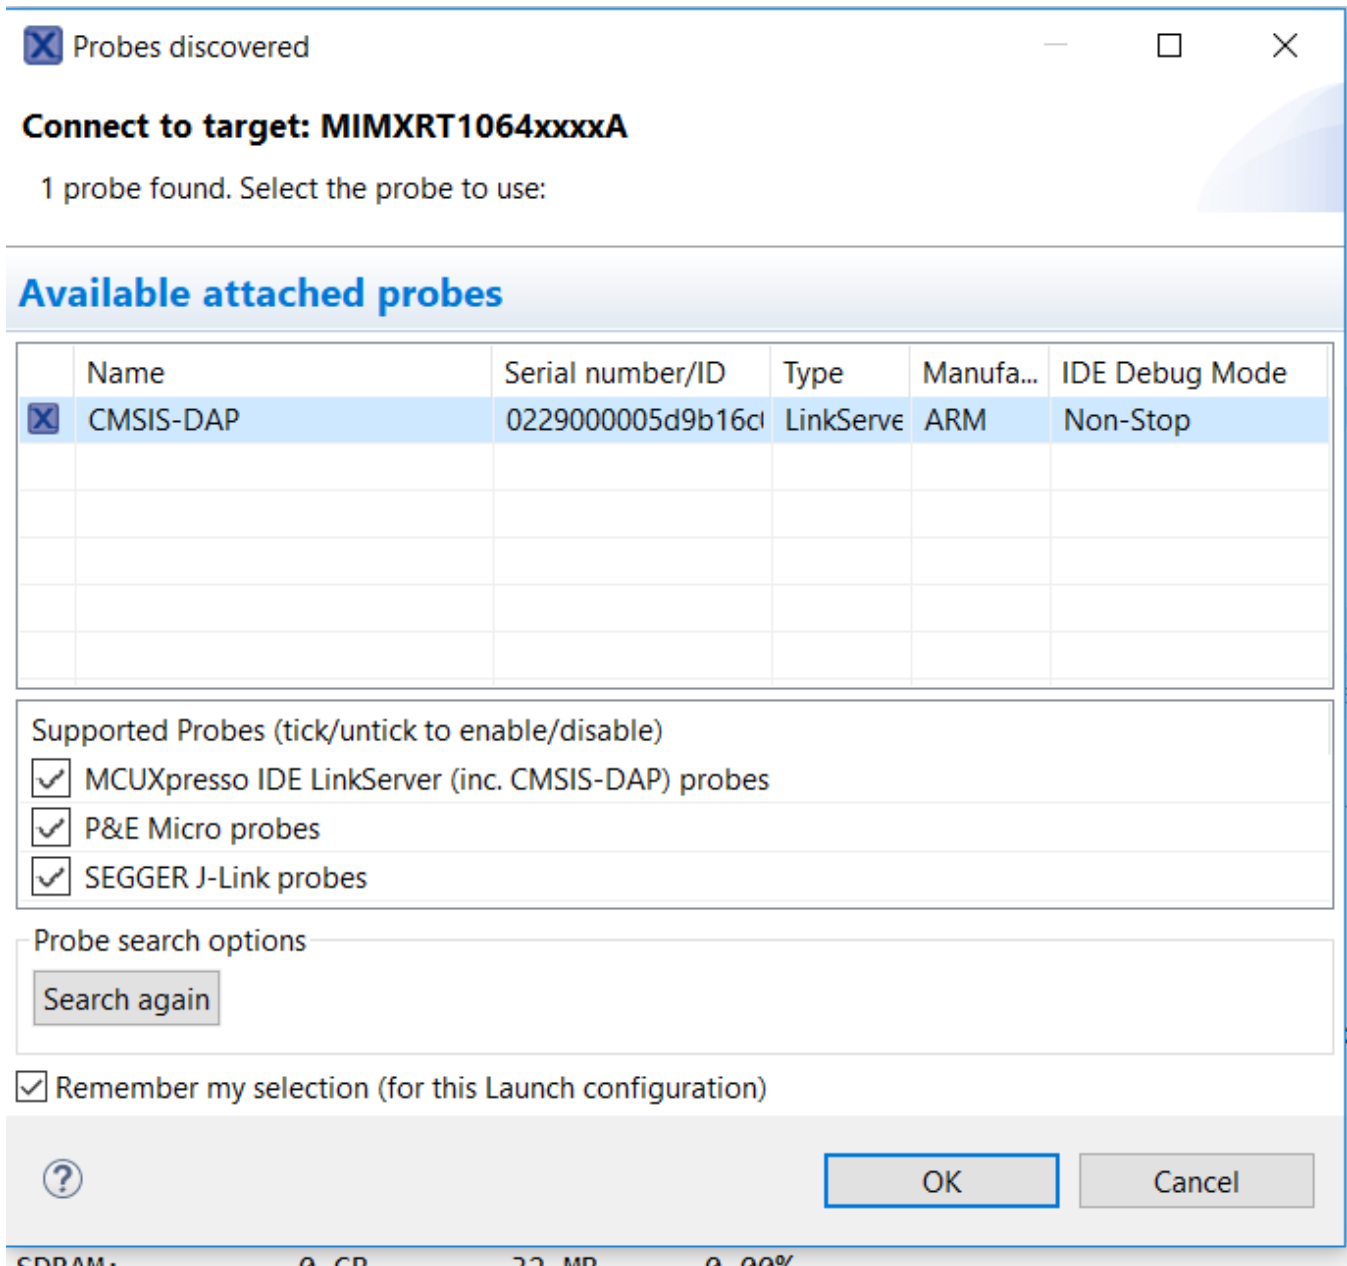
Probes discovered

Connect to target: MIMXRT1064xxxxA

1 probe found. Select the probe to use:

Available attached probes

| | Name | Serial number/ID | Type | Manufa... | IDE Debug Mode |
|---|---|---|---|---|---|
| | CMSIS-DAP | 0229000005d9b16c | LinkServe | ARM | Non-Stop |

Supported Probes (tick/untick to enable/disable)
MCUXpresso IDE LinkServer (inc. CMSIS-DAP) probes
P&E Micro probes
SEGGER J-Link probes

Probe search options
Search again

Remember my selection (for this Launch configuration)

?
OK
Cancel

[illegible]